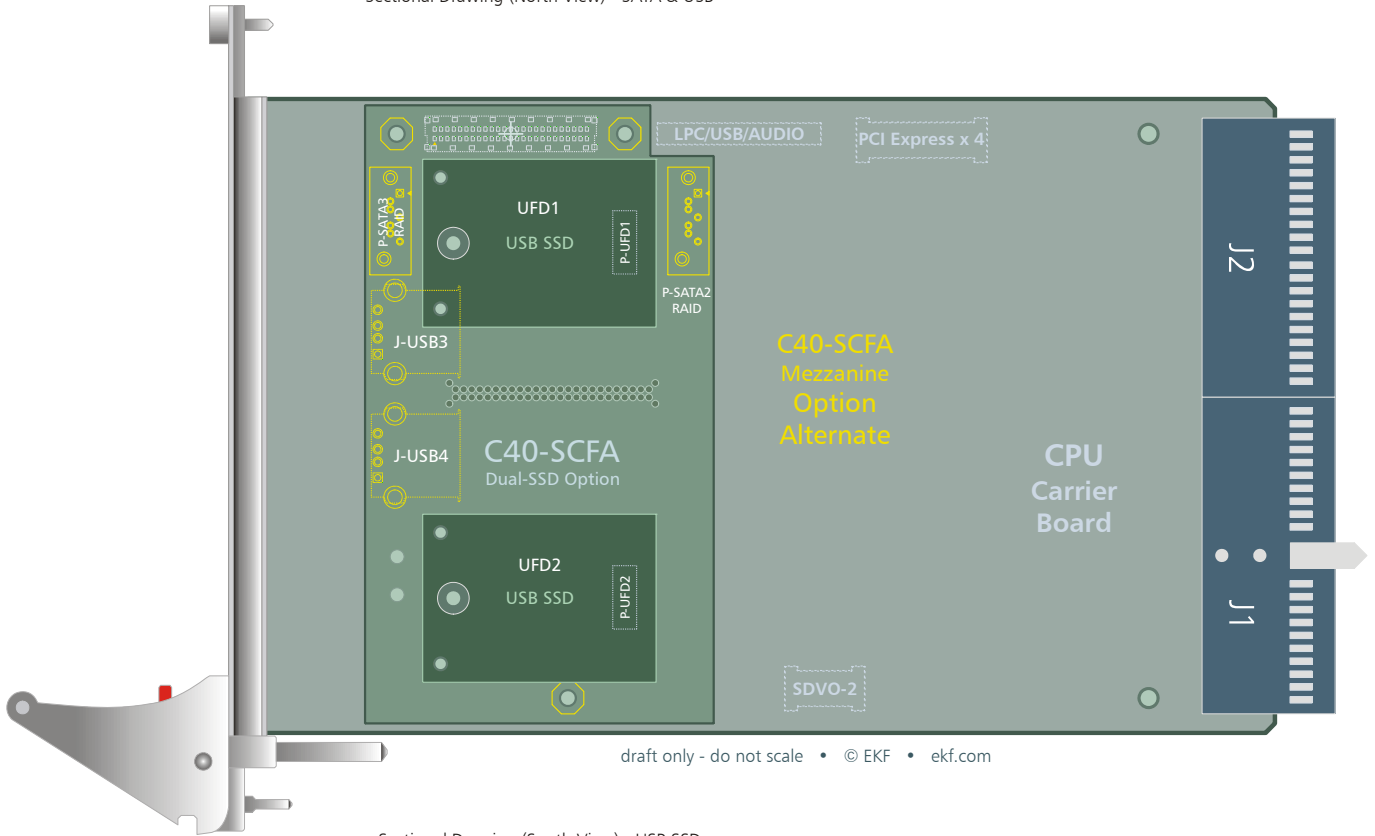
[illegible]

LPC/USB/AUDIO

PCI Express x 4

P-SATA3 RAID

UFD1

USB SSD

P-UFD1

P-SATA2 RAID

J-USB3

J2

C40-SCFA
Mezzanine
Option
Alternate

J-USB4

C40-SCFA
Dual-SSD Option

CPU
Carrier
Board

UFD2

USB SSD

P-UFD2

J1

SDVO-2

draft only - do not scale • © EKF • ekf.com

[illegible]